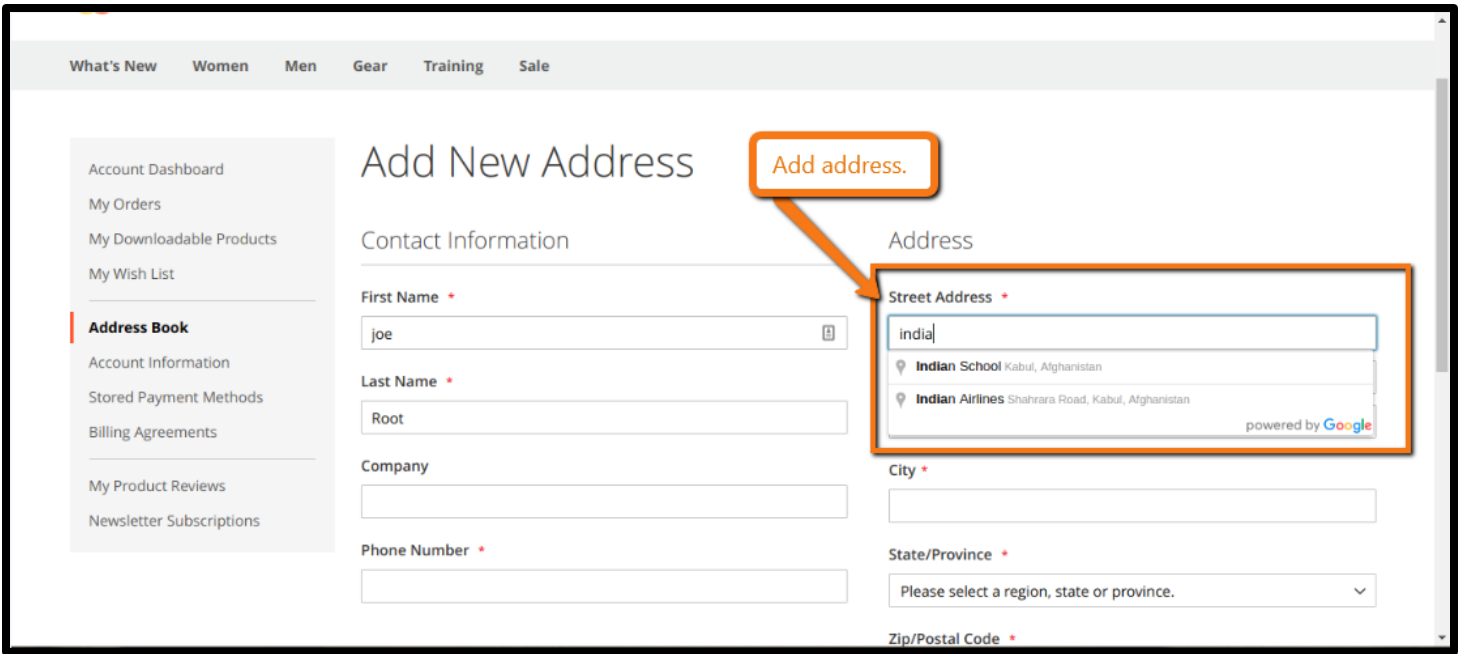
What's New Women Men Gear Training Sale

Account Dashboard
My Orders
My Downloadable Products
My Wish List

Address Book
Account Information
Stored Payment Methods
Billing Agreements

My Product Reviews
Newsletter Subscriptions

Add New Address

Add address.

Contact Information

First Name *
joe

Last Name *
Root

Company

Phone Number *

Address

Street Address *
india
Indian School Kabul, Afghanistan
Indian Airlines Shahrara Road, Kabul, Afghanistan
powered by Google

City *

State/Province *
Please select a region, state or province.

Zip/Postal Code *